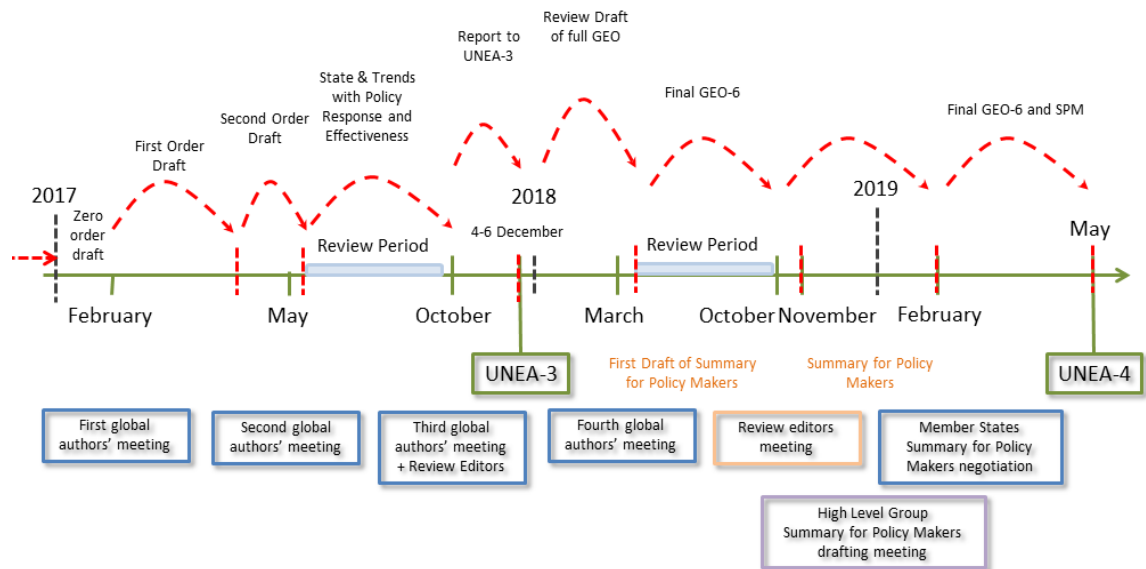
Review Draft of full GEO

Report to UNEA-3

State & Trends with Policy Response and Effectiveness

Final GEO-6

Final GEO-6 and SPM

Second Order Draft

First Order Draft

2017

Zero order draft

2018

2019

Review Period

4-6 December

Review Period

May

February

May

October

March

October

November

February

UNEA-3

First Draft of Summary for Policy Makers

Summary for Policy Makers

UNEA-4

First global authors' meeting

Second global authors' meeting

Third global authors' meeting + Review Editors

Fourth global authors' meeting

Review editors meeting

Member States Summary for Policy Makers negotiation

High Level Group Summary for Policy Makers drafting meeting